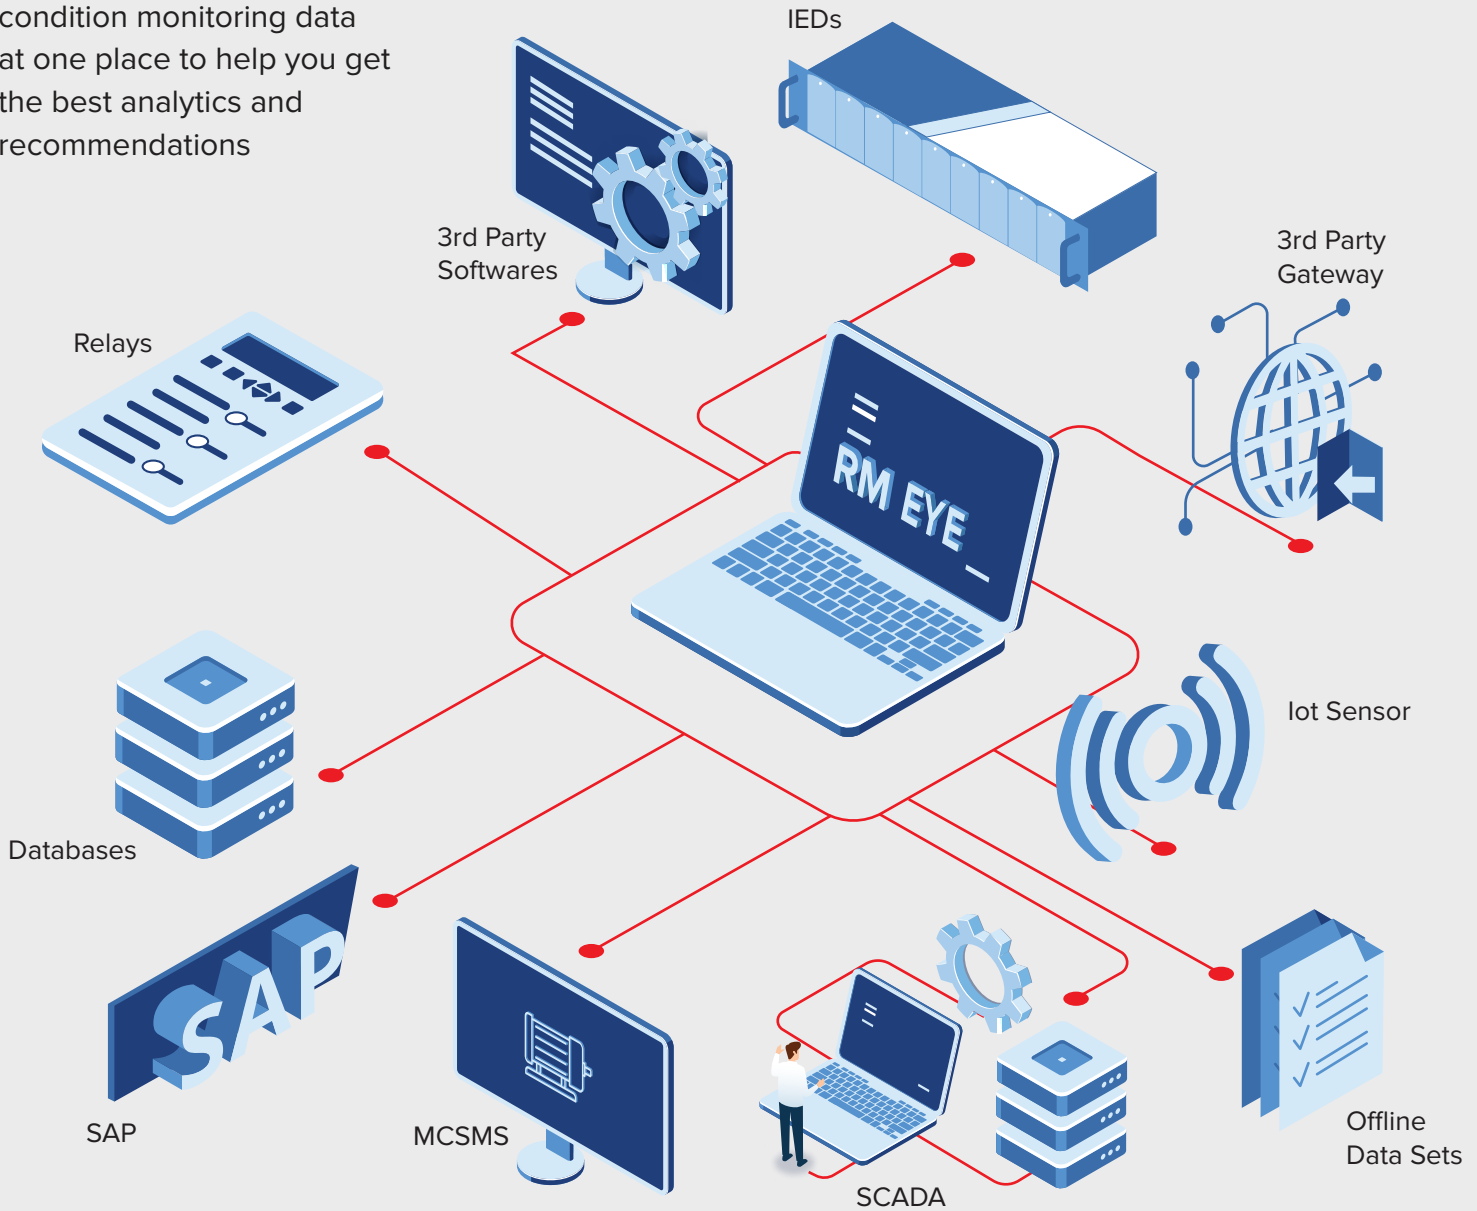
condition monitoring data at one place to help you get the best analytics and recommendations

IEDs

3rd Party Softwares

3rd Party Gateway

Relays

RM EYE

Iot Sensor

Databases

SAP

MCSMS

SCADA

Offline Data Sets